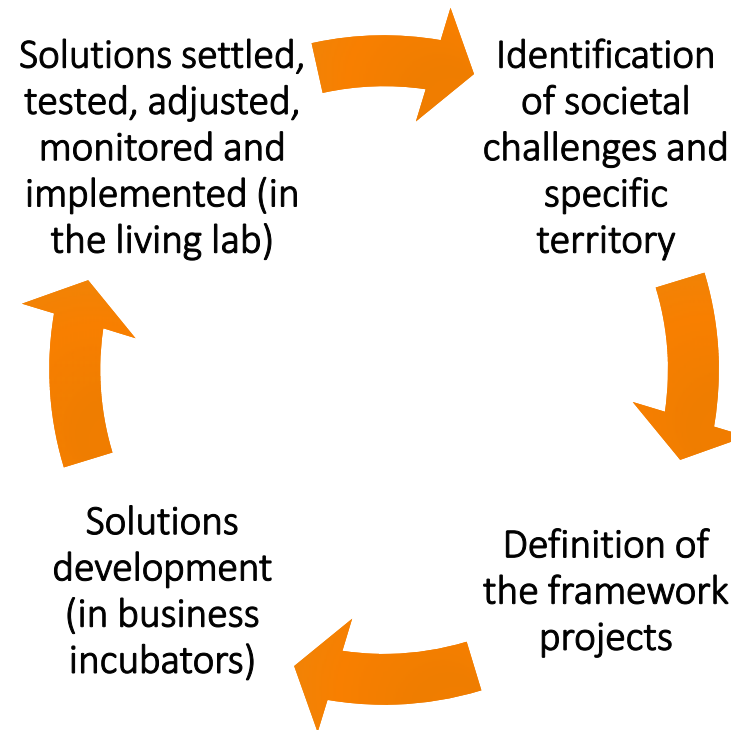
Solutions settled, tested, adjusted, monitored and implemented (in the living lab)

Identification of societal challenges and specific territory

Definition of the framework projects

Solutions development (in business incubators)